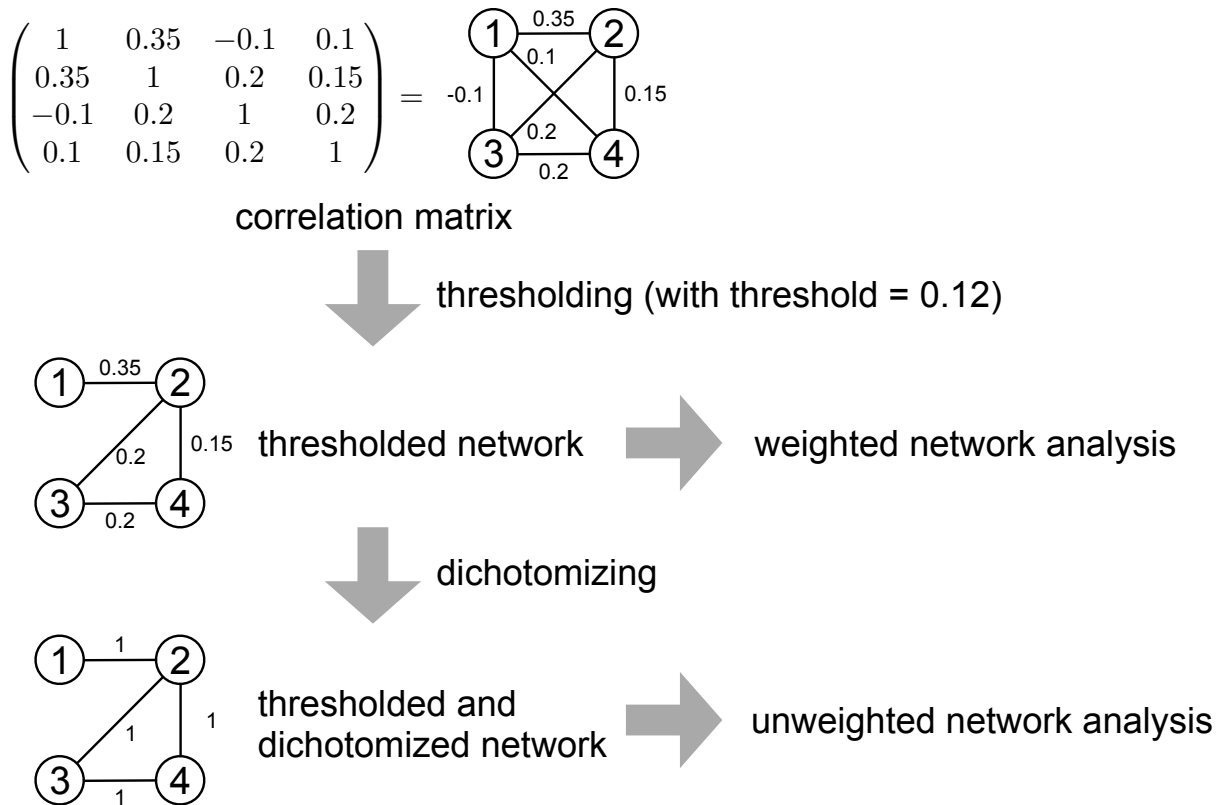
$\begin{pmatrix} 1 & 0.35 & -0.1 & 0.1 \\ 0.35 & 1 & 0.2 & 0.15 \\ -0.1 & 0.2 & 1 & 0.2 \\ 0.1 & 0.15 & 0.2 & 1 \end{pmatrix} =$

1 2 3 4
0.35
0.1
-0.1
0.15
0.2
0.2

correlation matrix

thresholding (with threshold = 0.12)

1 2 3 4
0.35
0.2
0.15
0.2

thresholded network

weighted network analysis

dichotomizing

1 2 3 4
1
1
1
1

thresholded and dichotomized network

unweighted network analysis